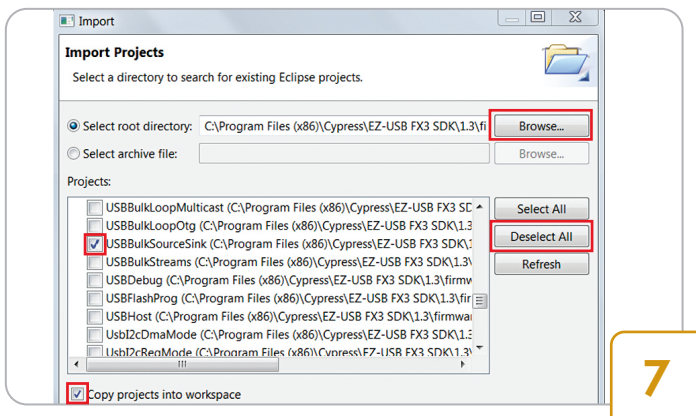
Import

Import Projects

Select a directory to search for existing Eclipse projects.

Select root directory: C:\Program Files (x86)\Cypress\EZ-USB FX3 SDK\1.3\fi

Browse...

Select archive file:

Browse...

Projects:

USBBulkLoopMulticast (C:\Program Files (x86)\Cypress\EZ-USB FX3 SD

USBBulkLoopOtg (C:\Program Files (x86)\Cypress\EZ-USB FX3 SDK\1.3

USBBulkSourceSink (C:\Program Files (x86)\Cypress\EZ-USB FX3 SDK\1.

USBBulkStreams (C:\Program Files (x86)\Cypress\EZ-USB FX3 SDK\1.3\

USBDebug (C:\Program Files (x86)\Cypress\EZ-USB FX3 SDK\1.3\firmw

USBFlashProg (C:\Program Files (x86)\Cypress\EZ-USB FX3 SDK\1.3\fir

USBHost (C:\Program Files (x86)\Cypress\EZ-USB FX3 SDK\1.3\firmwa

UsbI2cDmaMode (C:\Program Files (x86)\Cypress\EZ-USB FX3 SDK\1.3

UsbI2cRegMode (C:\Program Files (x86)\Cypress\EZ-USB FX3 SDK\1.3\

Select All

Deselect All

Refresh

Copy projects into workspace

7